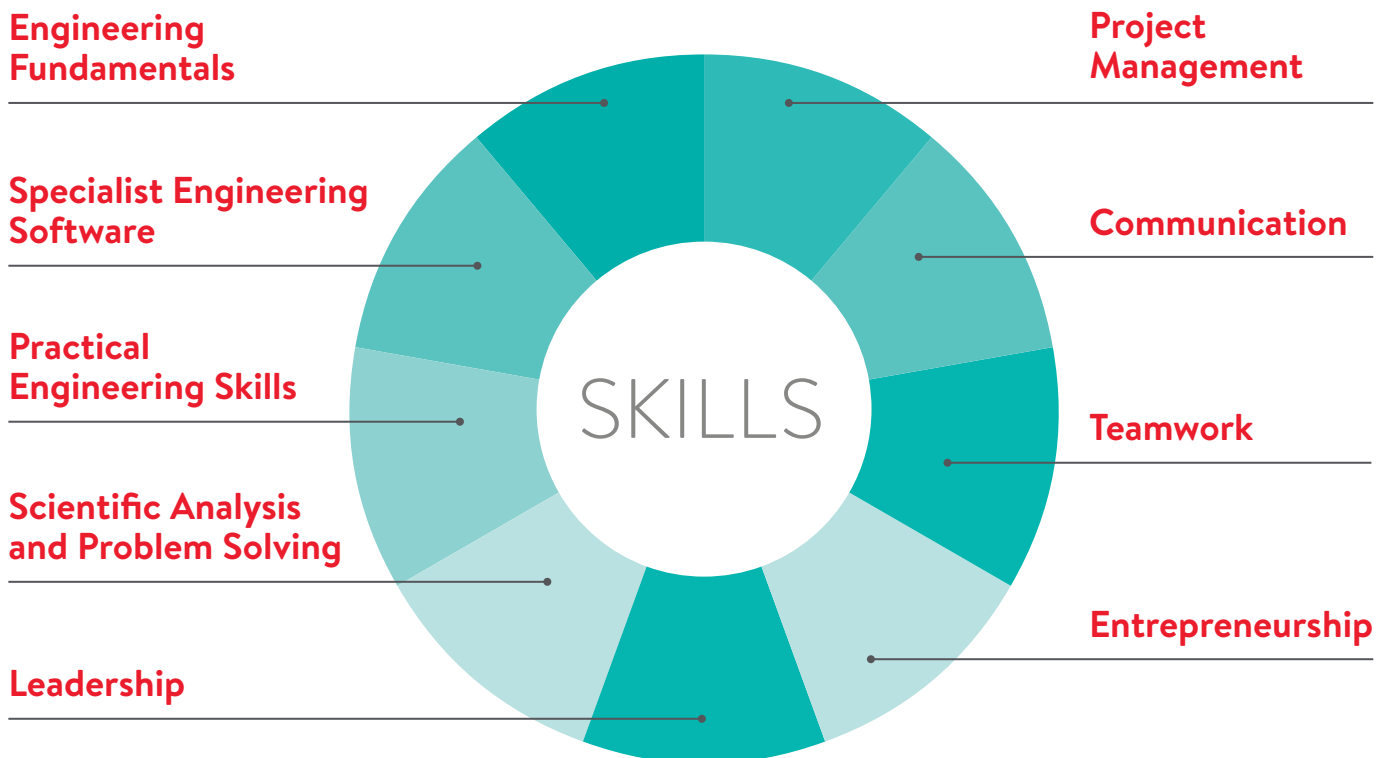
Engineering Fundamentals

Specialist Engineering Software

Practical Engineering Skills

Scientific Analysis and Problem Solving

Leadership

SKILLS

Project Management

Communication

Teamwork

Entrepreneurship